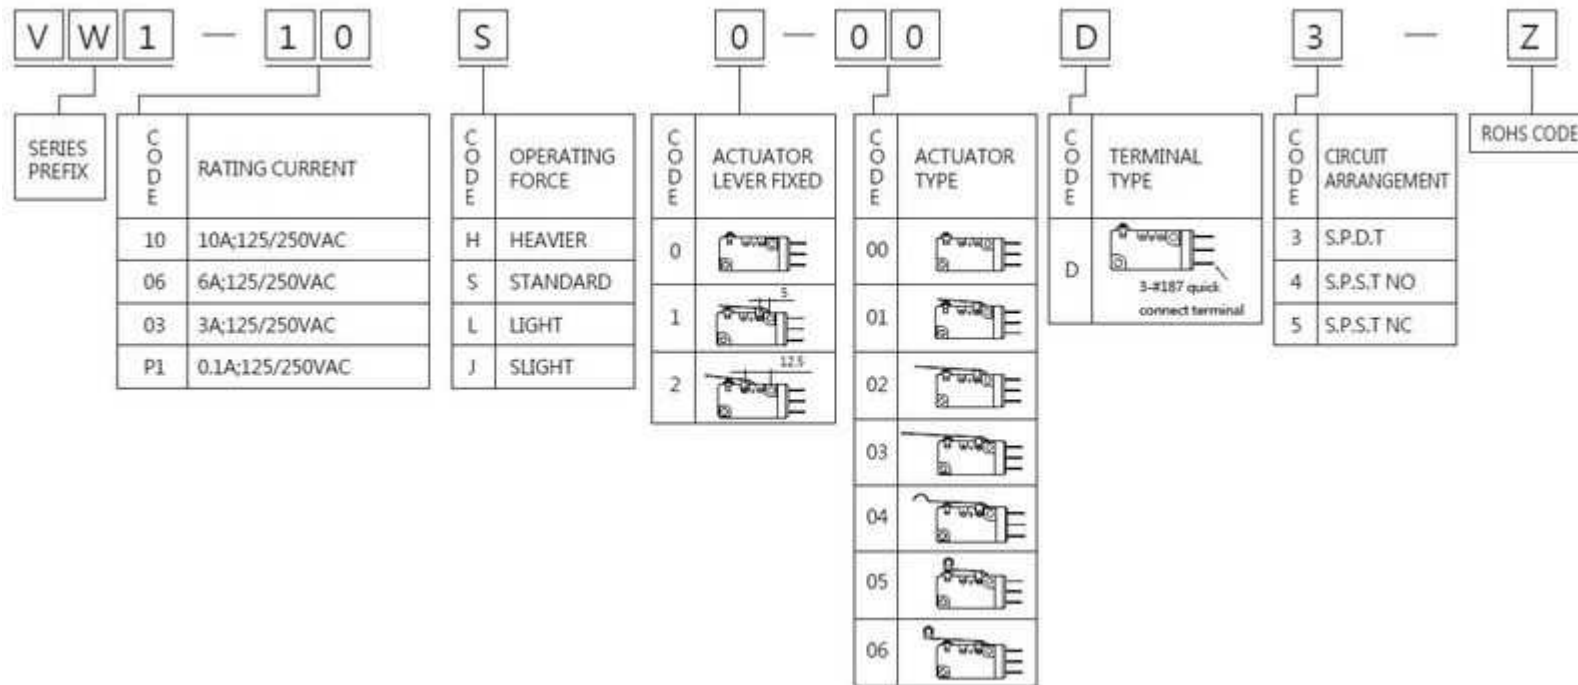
V W 1 — 1 0 S 0 — 0 0 D 3 — Z

SERIES PREFIX

| CODE | RATING CURRENT |
|---|---|
| 10 | 10A;125/250VAC |
| 06 | 6A;125/250VAC |
| 03 | 3A;125/250VAC |
| P1 | 0.1A;125/250VAC |

| CODE | OPERATING FORCE |
|---|---|
| H | HEAVIER |
| S | STANDARD |
| L | LIGHT |
| J | SLIGHT |

| CODE | ACTUATOR LEVER FIXED |
|---|---|
| 0 | |
| 1 | 5 |
| 2 | 12.5 |

| CODE | ACTUATOR TYPE |
|---|---|
| 00 | |
| 01 | |
| 02 | |
| 03 | |
| 04 | |
| 05 | |
| 06 | |

| CODE | TERMINAL TYPE |
|---|---|
| D | 3-#187 quick connect terminal |

| CODE | CIRCUIT ARRANGEMENT |
|---|---|
| 3 | S.P.D.T |
| 4 | S.P.S.T NO |
| 5 | S.P.S.T NC |

ROHS CODE